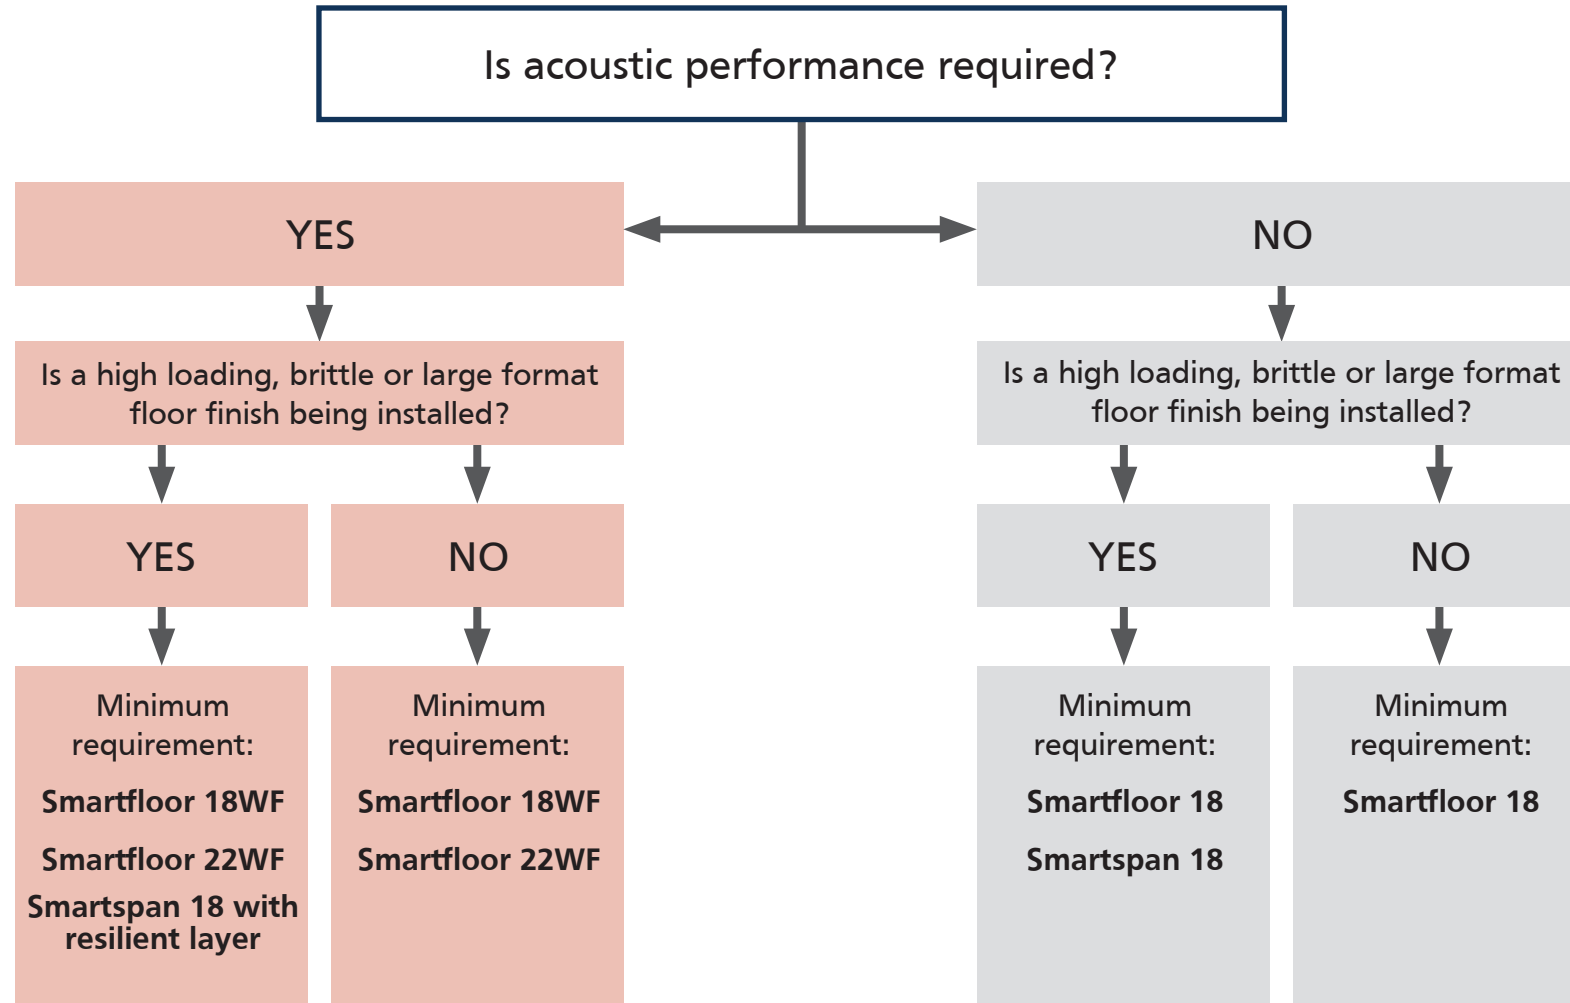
Is acoustic performance required?

YES

NO

Is a high loading, brittle or large format floor finish being installed?

Is a high loading, brittle or large format floor finish being installed?

YES

NO

YES

NO

Minimum requirement:

**Smartfloor 18WF**

**Smartfloor 22WF**

**Smartspan 18 with resilient layer**

Minimum requirement:

**Smartfloor 18WF**

**Smartfloor 22WF**

Minimum requirement:

**Smartfloor 18**

**Smartspan 18**

Minimum requirement:

**Smartfloor 18**